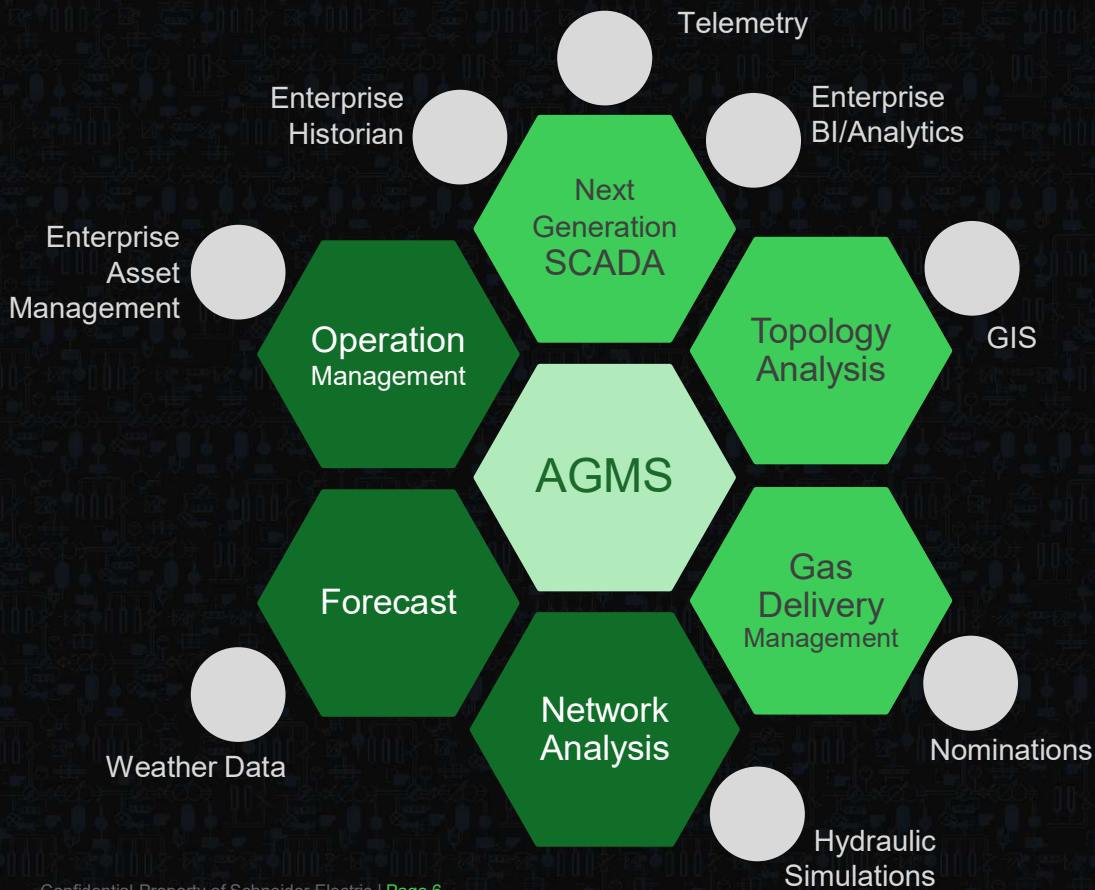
Telemetry

Enterprise Historian

Enterprise BI/Analytics

Enterprise Asset Management

Next Generation SCADA

Operation Management

Topology Analysis

GIS

AGMS

Forecast

Gas Delivery Management

Network Analysis

Weather Data

Nominations

Hydraulic Simulations

Confidential Property of Schneider Electric | Page 6